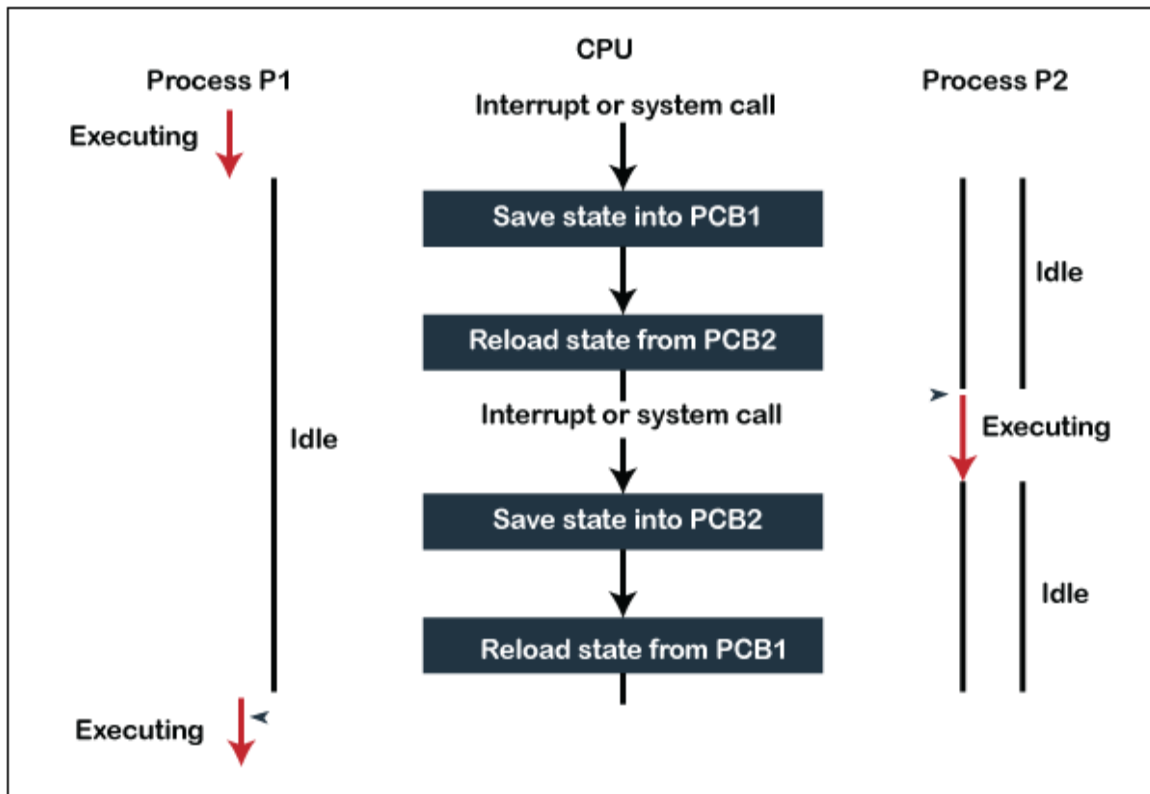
CPU

Process P1

Process P2

Interrupt or system call

Executing

Save state into PCB1

Idle

Reload state from PCB2

Interrupt or system call

Idle

Executing

Save state into PCB2

Idle

Reload state from PCB1

Executing